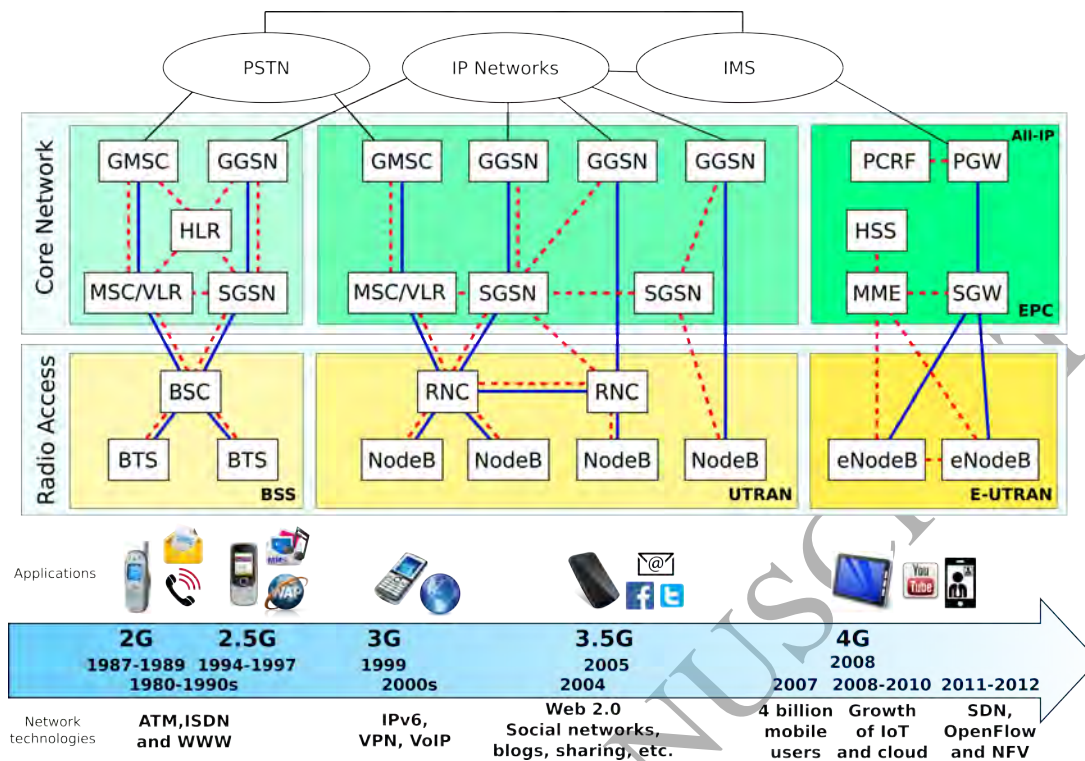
PSTN
IP Networks
IMS

Core Network
GMSC
GGSN
HLR
MSC/VLR
SGSN
GMSC
GGSN
GGSN
GGSN
MSC/VLR
SGSN
SGSN
All-IP
PCRF
PGW
HSS
MME
SGW
EPC

Radio Access
BSC
BTS
BTS
BSS
RNC
RNC
NodeB
NodeB
NodeB
NodeB
UTRAN
eNodeB
eNodeB
E-UTRAN

Applications

2G
1987-1989
2.5G
1994-1997
1980-1990s
3G
1999
2000s
3.5G
2005
2004
4G
2008
2007
2008-2010
2011-2012

Network technologies
ATM,ISDN and WWW
IPv6, VPN, VoIP
Web 2.0 Social networks, blogs, sharing, etc.
4 billion mobile users
Growth of IoT and cloud
SDN, OpenFlow and NFV